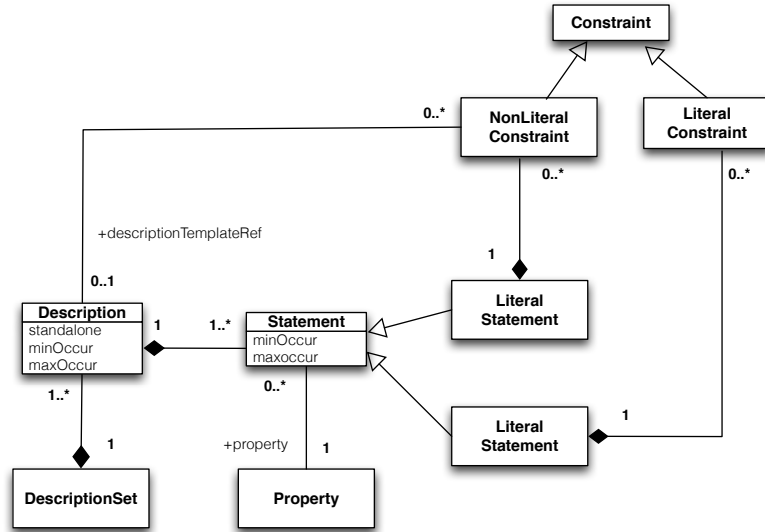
Constraint

0..*

NonLiteral Constraint

Literal Constraint

0..*

0..*

+descriptionTemplateRef

1

0..1

Literal Statement

Description
standalone
minOccur
maxOccur

1

1..*

Statement
minOccur
maxoccur

0..*

1..*

1

+property

1

Literal Statement

1

DescriptionSet

Property